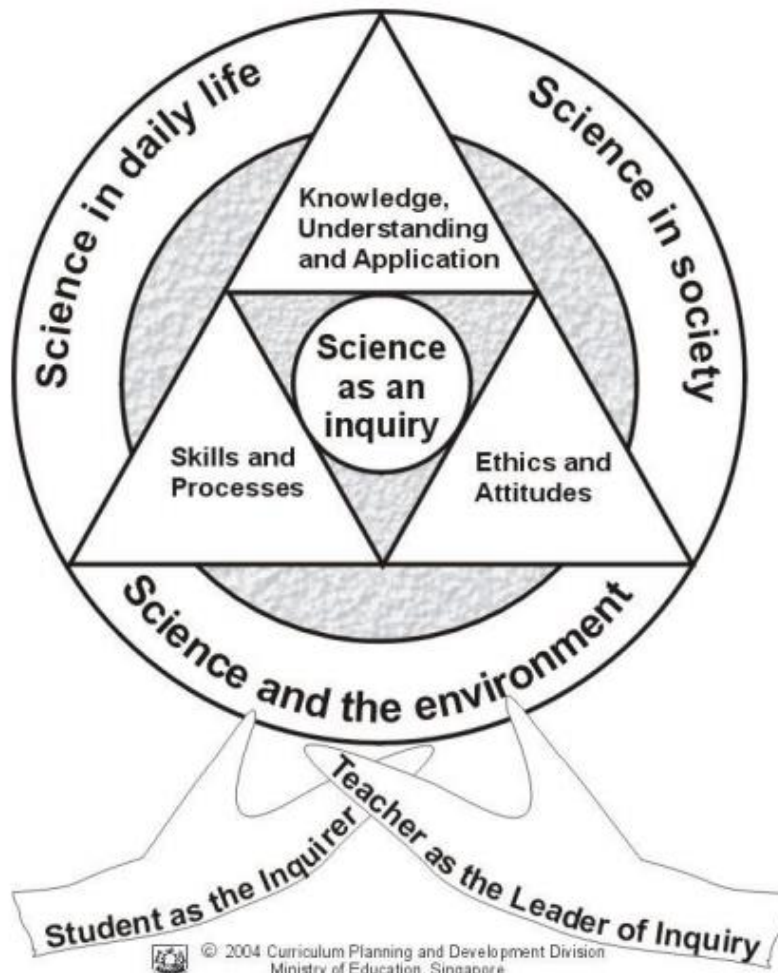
Science in daily life

Science in society

Knowledge, Understanding and Application

Science as an inquiry

Skills and Processes

Ethics and Attitudes

Science and the environment

Teacher as the Leader of Inquiry

Student as the Inquirer

© 2004 Curriculum Planning and Development Division
Ministry of Education, Singapore